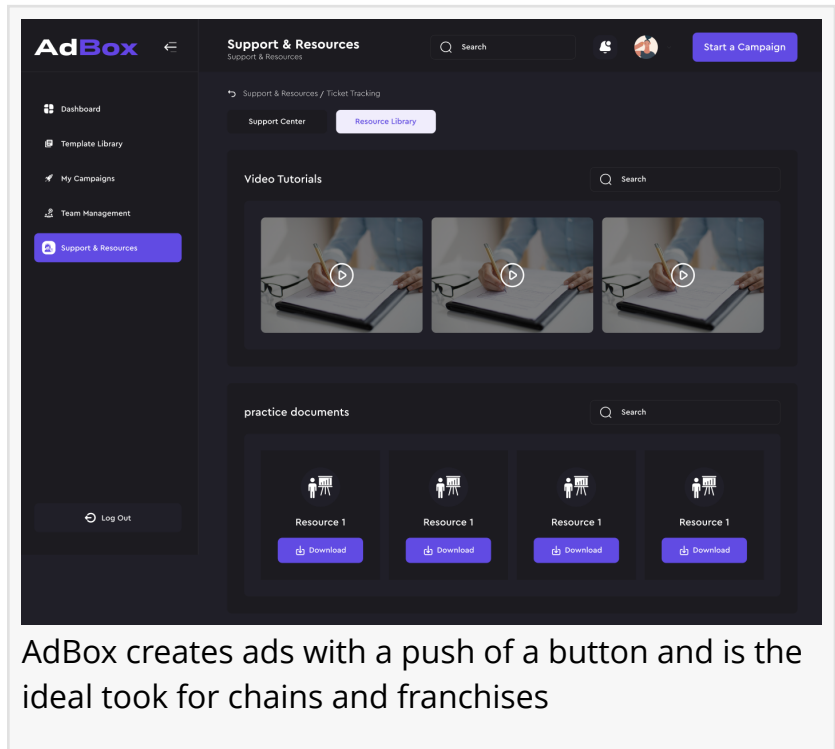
AdBox

Support & Resources
Support & Resources

Search

Start a Campaign

Dashboard
Template Library
My Campaigns
Team Management
Support & Resources

Log Out

Support & Resources / Ticket Tracking

Support Center
Resource Library

Video Tutorials

Search

practice documents

Search

Resource 1
Download

Resource 1
Download

Resource 1
Download

Resource 1
Download

AdBox creates ads with a push of a button and is the ideal took for chains and franchises